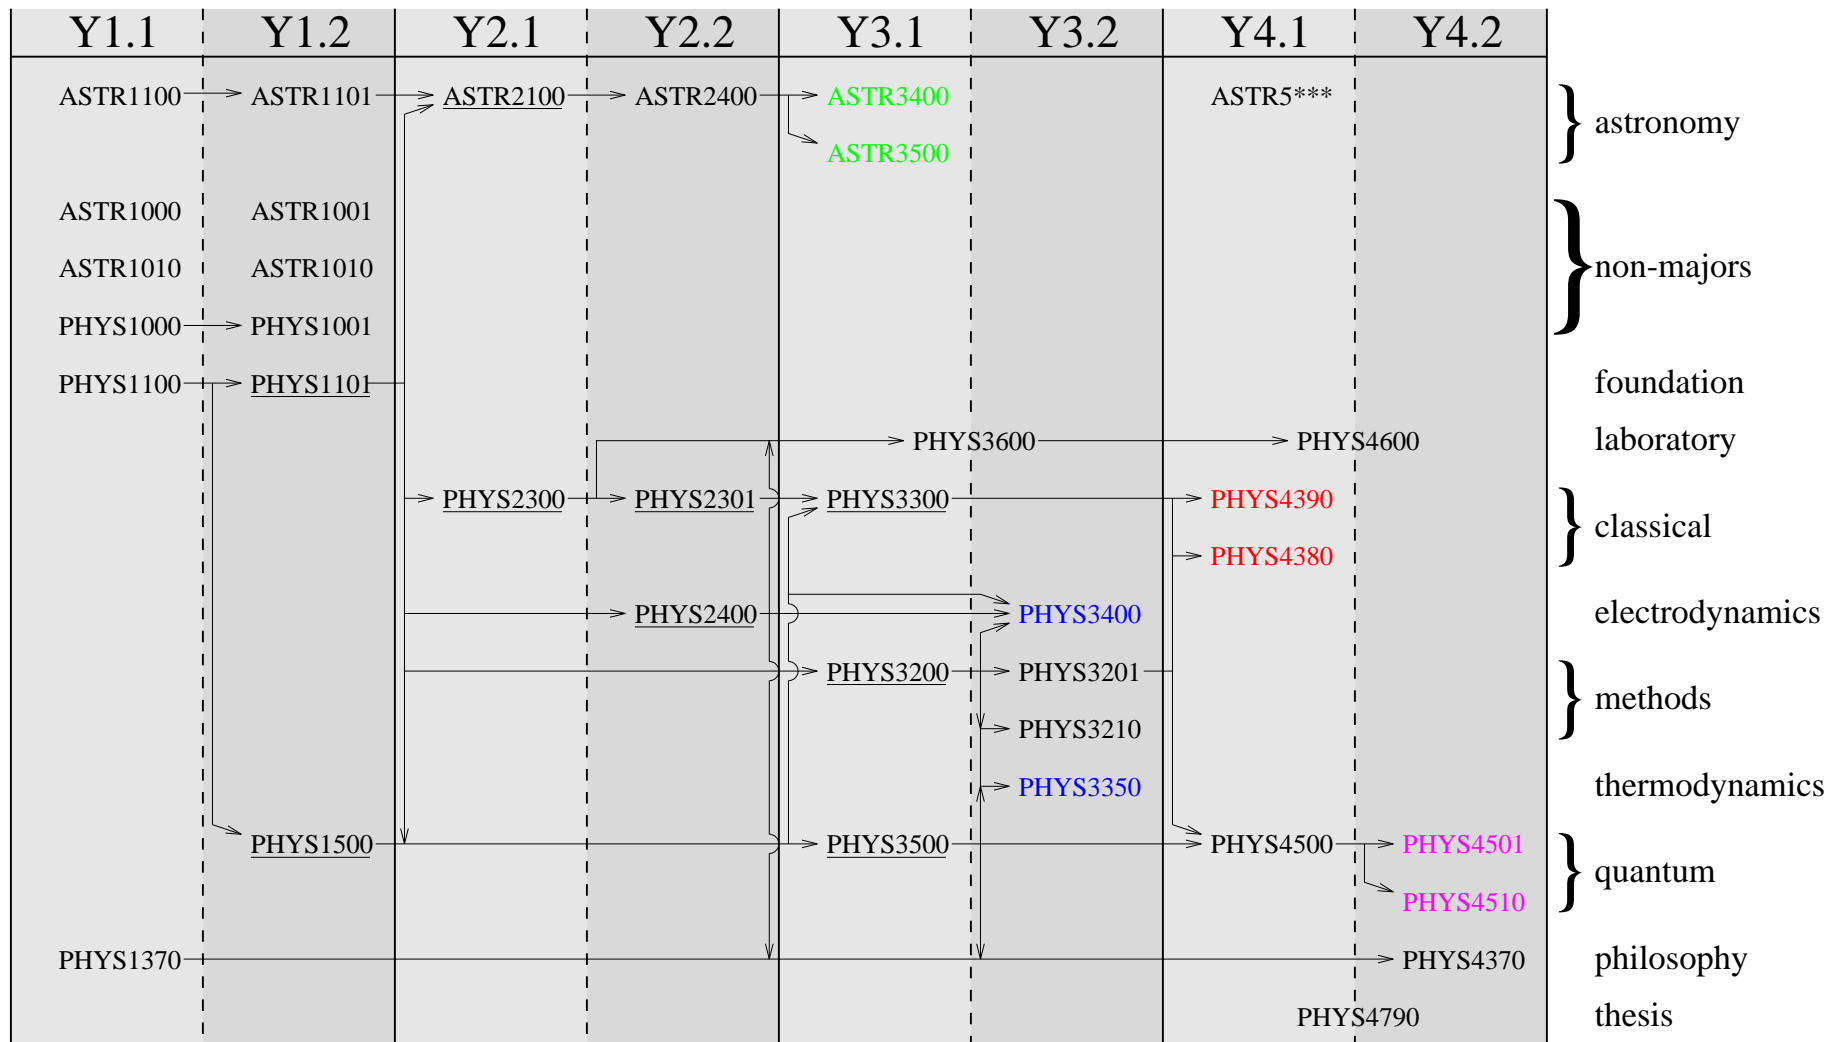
| Y1.1 | Y1.2 | Y2.1 | Y2.2 | Y3.1 | Y3.2 | Y4.1 | Y4.2 | |
|---|---|---|---|---|---|---|---|---|
| ASTR1100 | ASTR1101 | ASTR2100 | ASTR2400 | ASTR3400 | | ASTR5*** | | astronomy |
| | | | | ASTR3500 | | | | |
| ASTR1000 | ASTR1001 | | | | | | | non-majors |
| ASTR1010 | ASTR1010 | | | | | | | |
| PHYS1000 | PHYS1001 | | | | | | | |
| PHYS1100 | PHYS1101 | | | | | | | foundation |
| | | | | PHYS3600 | | PHYS4600 | | laboratory |
| | | PHYS2300 | PHYS2301 | PHYS3300 | | PHYS4390 | | classical |
| | | | | | | PHYS4380 | | |
| | | | PHYS2400 | | PHYS3400 | | | electrodynamics |
| | | | | PHYS3200 | PHYS3201 | | | methods |
| | | | | | PHYS3210 | | | |
| | | | | | PHYS3350 | | | thermodynamics |
| | PHYS1500 | | | PHYS3500 | | PHYS4500 | PHYS4501 | quantum |
| | | | | | | | PHYS4510 | |
| PHYS1370 | | | | | | | PHYS4370 | philosophy |
| | | | | | | PHYS4790 | | thesis |